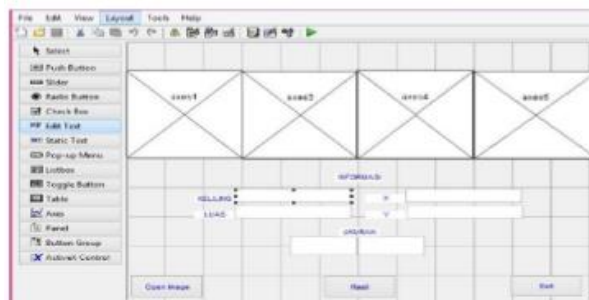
File Edit View Layout Tools Help

Select
Push Button
Slider
Radio Button
Check Box
Edit Text
Static Text
Pop-up Menu
Listbox
Toggle Button
Table
Axes
Panel
Button Group
ActiveX Control

axes1
axes2
axes4
axes5

INFORMASI
KELILING
X
LUAS
Y
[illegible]

Open Image
Hasil
Exit